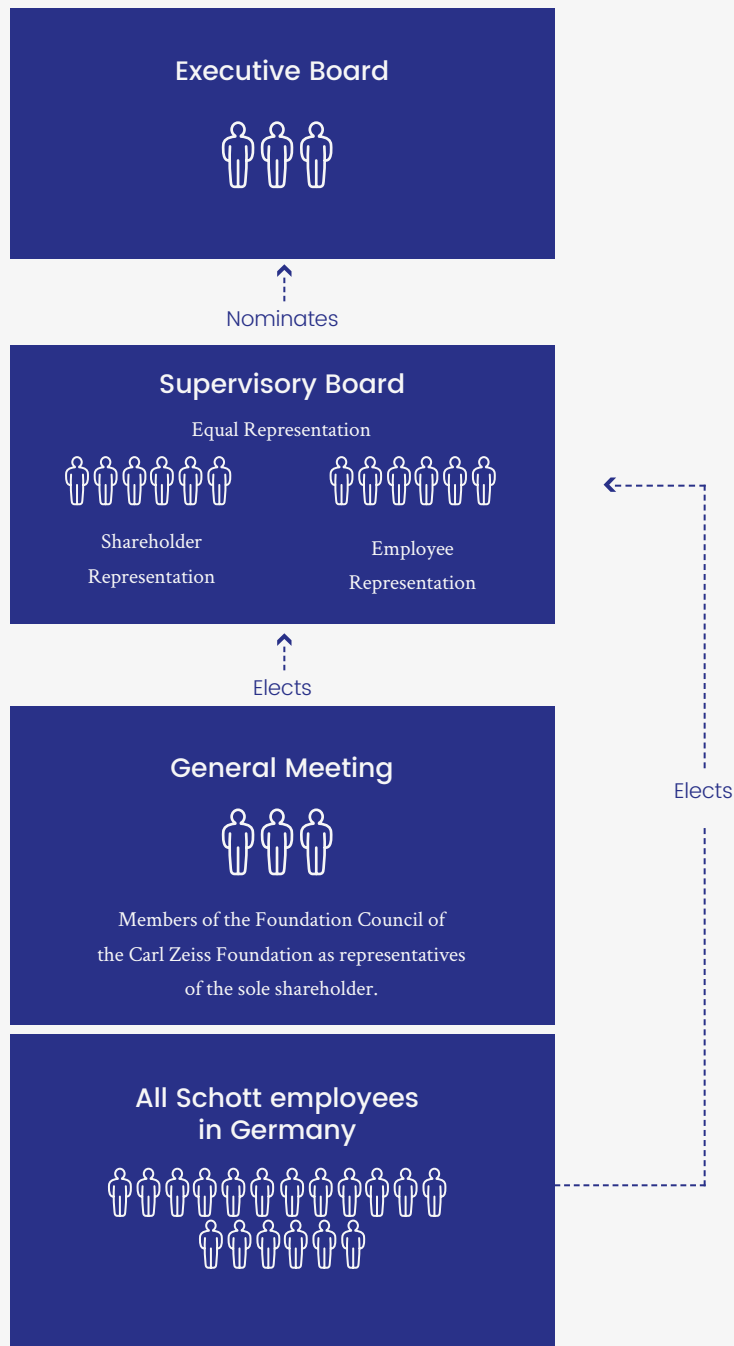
Executive Board

Nominates

Supervisory Board

Equal Representation

Shareholder Representation

Employee Representation

Elects

General Meeting

Members of the Foundation Council of the Carl Zeiss Foundation as representatives of the sole shareholder.

All Schott employees in Germany

Elects